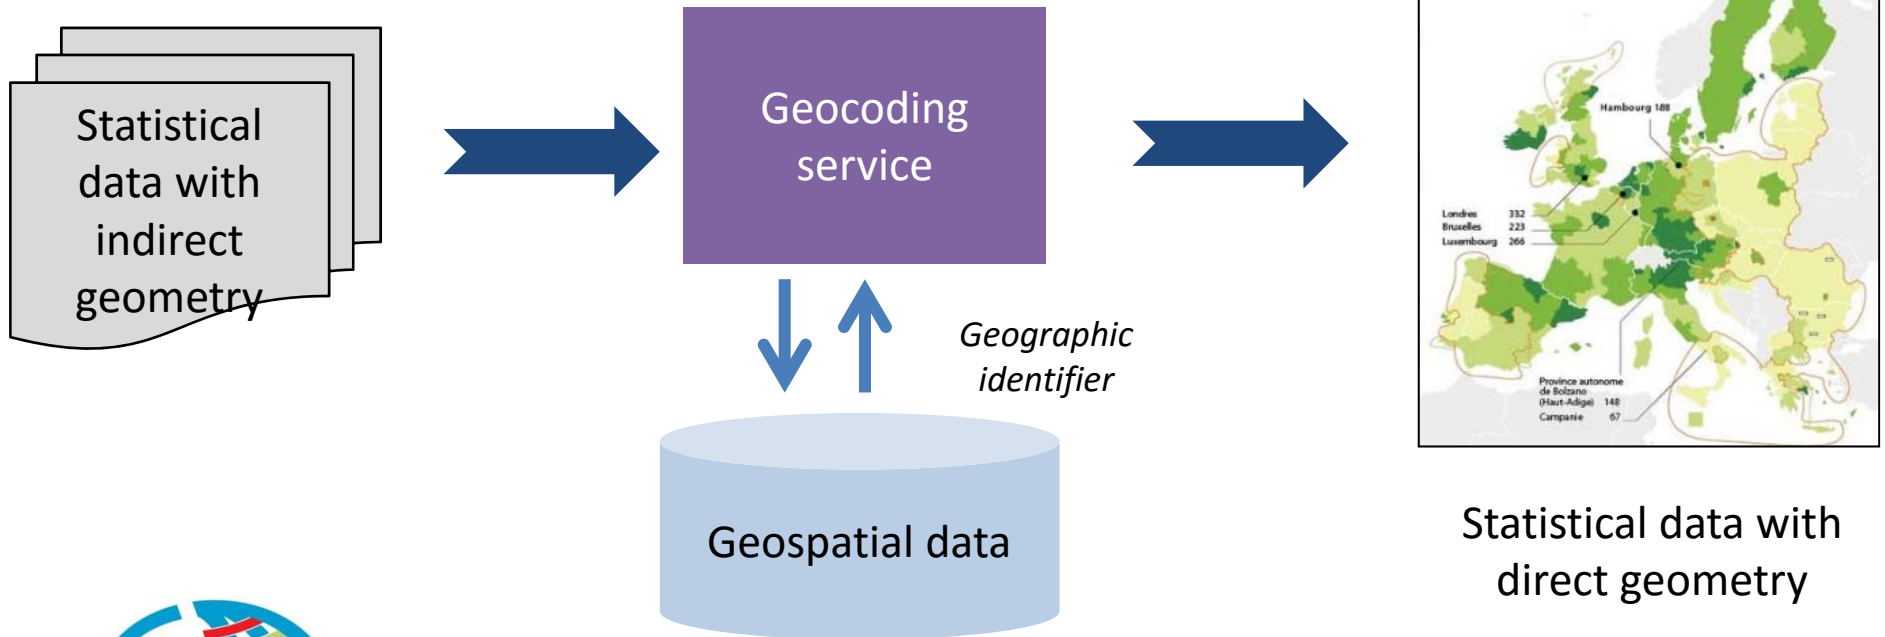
Statistical data with indirect geometry

Geocoding service

Geographic identifier

Geospatial data

Hambourg 188

Londres 332
Bruxelles 223
Luxembourg 266

Province autonome de Bolzano (Haut-Adige) 148
Campanie 67

Statistical data with direct geometry